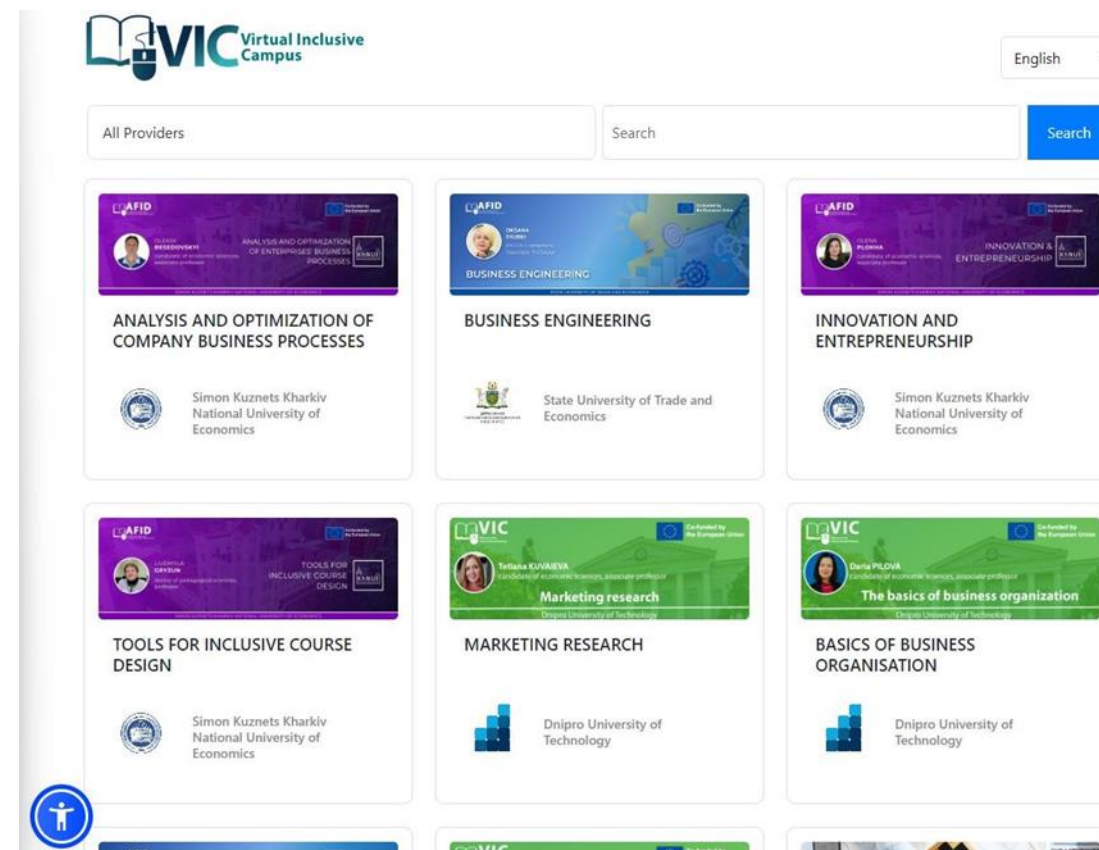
VIC Virtual Inclusive Campus

English

All Providers

Search

Search

AFID
OLEKSII BESEDOVSKYI
ANALYSIS AND OPTIMIZATION OF ENTERPRISES BUSINESS PROCESSES

ANALYSIS AND OPTIMIZATION OF COMPANY BUSINESS PROCESSES

Simon Kuznets Kharkiv National University of Economics

AFID
OKSANA
BUSINESS ENGINEERING

BUSINESS ENGINEERING

State University of Trade and Economics

AFID
OLENA
INNOVATION & ENTREPRENEURSHIP

INNOVATION AND ENTREPRENEURSHIP

Simon Kuznets Kharkiv National University of Economics

AFID
LIUDMYLA
TOOLS FOR INCLUSIVE COURSE DESIGN

TOOLS FOR INCLUSIVE COURSE DESIGN

Simon Kuznets Kharkiv National University of Economics

VIC
Co-funded by the European Union
Tetiana KUVAIEVA
candidate of economic sciences, associate professor
Marketing research
Dnipro University of Technology

MARKETING RESEARCH

Dnipro University of Technology

VIC
Co-funded by the European Union
Daria PILOVA
candidate of economic sciences, associate professor
The basics of business organization
Dnipro University of Technology

BASICS OF BUSINESS ORGANISATION

Dnipro University of Technology